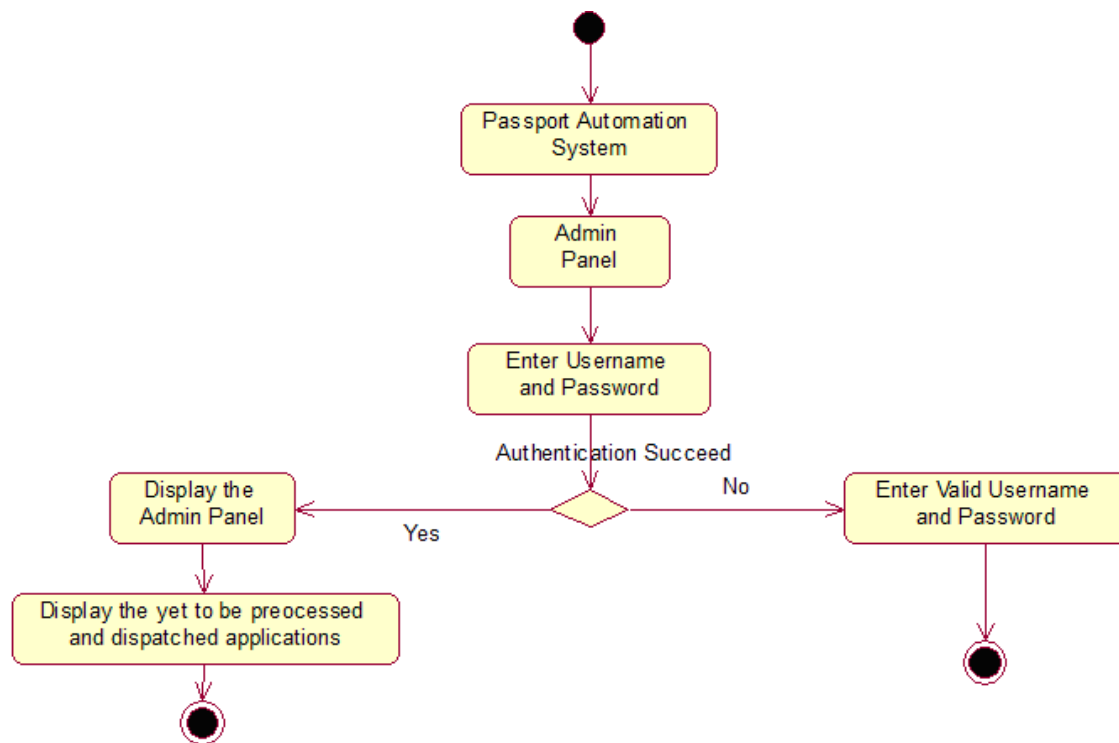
Passport Automation System

Admin Panel

Enter Username and Password

Authentication Succeed

No

Yes

Display the Admin Panel

Enter Valid Username and Password

Display the yet to be preocessed and dispatched applications